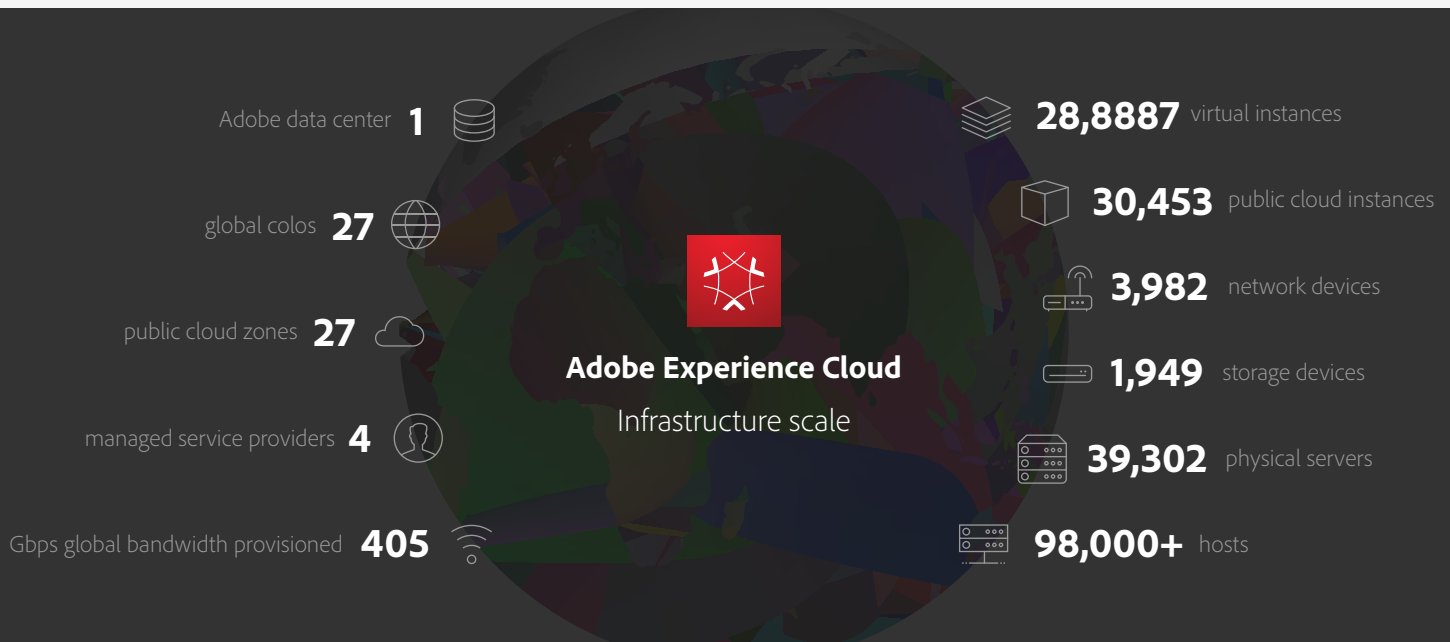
Adobe data center 1

global colos 27

public cloud zones 27

managed service providers 4

Gbps global bandwidth provisioned 405

Adobe Experience Cloud

Infrastructure scale

28,8887 virtual instances

30,453 public cloud instances

3,982 network devices

1,949 storage devices

39,302 physical servers

98,000+ hosts